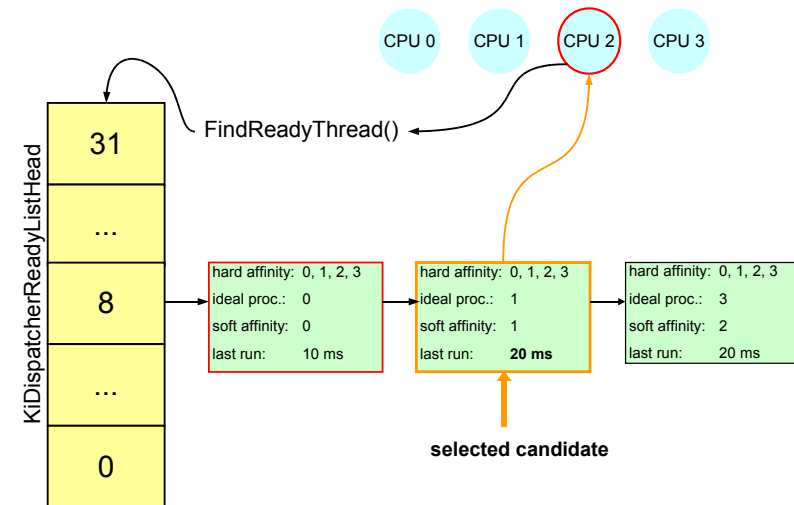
CPU 0
CPU 1
CPU 2
CPU 3

FindReadyThread()

KiDispatcherReadyListHead

31
...
8
...
0

| hard affinity: | 0, 1, 2, 3 |
|---|---|
| ideal proc.: | 0 |
| soft affinity: | 0 |
| last run: | 10 ms |

| hard affinity: | 0, 1, 2, 3 |
|---|---|
| ideal proc.: | 1 |
| soft affinity: | 1 |
| last run: | **20 ms** |

| hard affinity: | 0, 1, 2, 3 |
|---|---|
| ideal proc.: | 3 |
| soft affinity: | 2 |
| last run: | 20 ms |

selected candidate